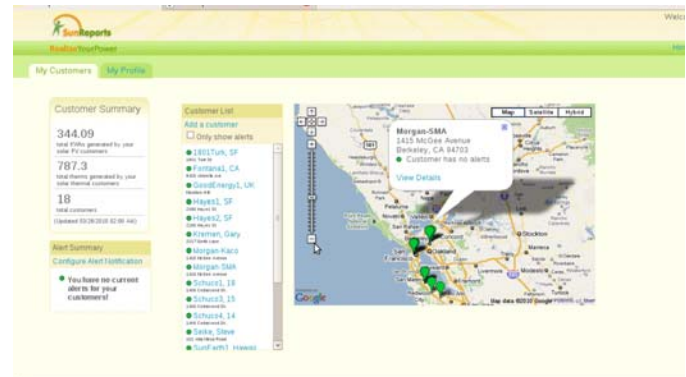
SunReports
RealizeYourPower
Welc
Hel

My Customers
My Profile

Customer Summary
344.09
total KWhs generated by your solar PV customers
787.3
total therms generated by your solar thermal customers
18
total customers
(Updated 03/26/2010 02:00 AM)

Alert Summary
Configure Alert Notification
You have no current alerts for your customers!

Customer List
Add a customer
Only show alerts
1801Turk, SF
Fontana1, CA
GoodEnergy1, UK
Hayes1, SF
Hayes2, SF
Kreman, Gary
Morgan Kaco
Morgan-SMA
Schucs1_18
Schucs3_15
Schucs4_14
Seike, Steve
SunEarth1 Hawaii

Map
Satellite
Hybrid

Morgan-SMA
1415 McGee Avenue
Berkeley, CA 94703
Customer has no alerts
View Details

Google
Map data ©2010 Google